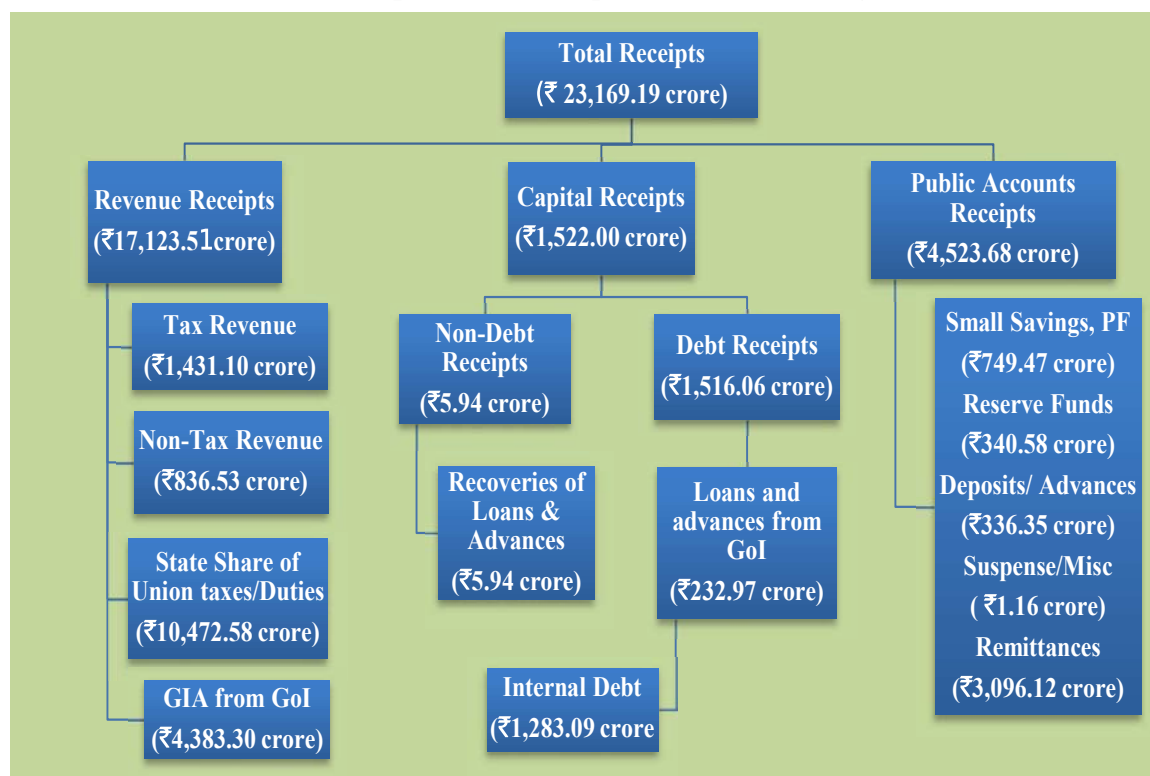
Total Receipts
(₹ 23,169.19 crore)

Revenue Receipts
(₹17,123.51crore)

Tax Revenue
(₹1,431.10 crore)

Non-Tax Revenue
(₹836.53 crore)

State Share of Union taxes/Duties
(₹10,472.58 crore)

GIA from GoI
(₹4,383.30 crore)

Capital Receipts
(₹1,522.00 crore)

Non-Debt Receipts
(₹5.94 crore)

Recoveries of Loans & Advances
(₹5.94 crore)

Debt Receipts
(₹1,516.06 crore)

Loans and advances from GoI
(₹232.97 crore)

Internal Debt
(₹1,283.09 crore)

Public Accounts Receipts
(₹4,523.68 crore)

Small Savings, PF
(₹749.47 crore)
Reserve Funds
(₹340.58 crore)
Deposits/ Advances
(₹336.35 crore)
Suspense/Misc
( ₹1.16 crore)
Remittances
(₹3,096.12 crore)